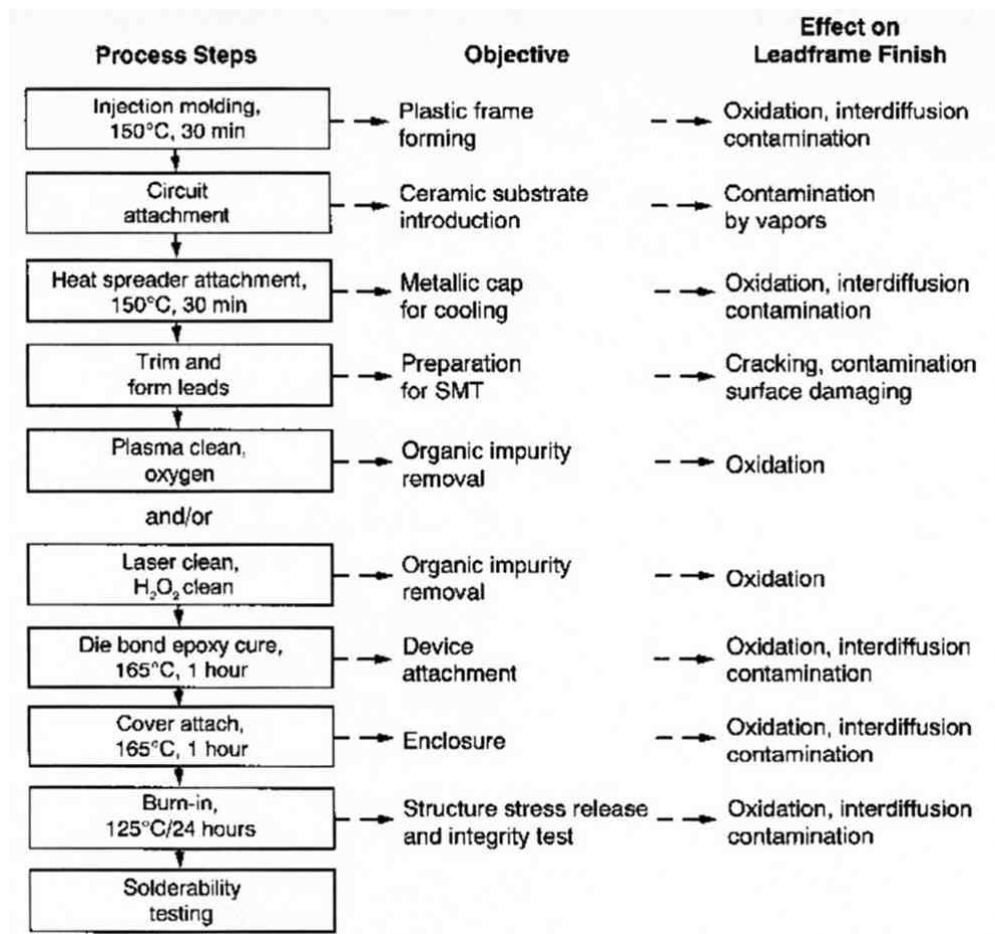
| Process Steps | Objective | Effect on Leadframe Finish |
|---|---|---|
| Injection molding, 150°C, 30 min | Plastic frame forming | Oxidation, interdiffusion contamination |
| Circuit attachment | Ceramic substrate introduction | Contamination by vapors |
| Heat spreader attachment, 150°C, 30 min | Metallic cap for cooling | Oxidation, interdiffusion contamination |
| Trim and form leads | Preparation for SMT | Cracking, contamination surface damaging |
| Plasma clean, oxygen | Organic impurity removal | Oxidation |
| and/or | | |
| Laser clean, $H_2O_2$ clean | Organic impurity removal | Oxidation |
| Die bond epoxy cure, 165°C, 1 hour | Device attachment | Oxidation, interdiffusion contamination |
| Cover attach, 165°C, 1 hour | Enclosure | Oxidation, interdiffusion contamination |
| Burn-in, 125°C/24 hours | Structure stress release and integrity test | Oxidation, interdiffusion contamination |
| Solderability testing | | |